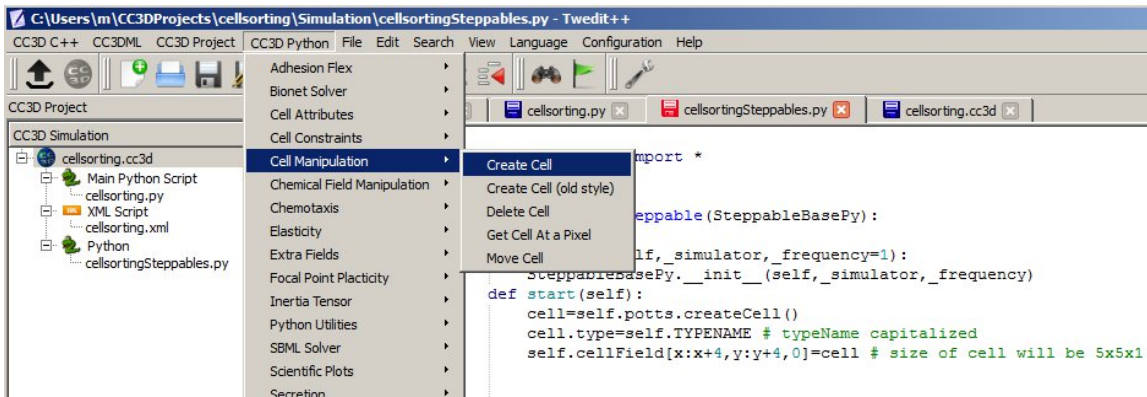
C:\Users\m\CC3DProjects\cellsorting\Simulation\cellsortingSteppables.py - Twedit++

CC3D C++ CC3DML CC3D Project CC3D Python File Edit Search View Language Configuration Help

CC3D Project

CC3D Simulation

cellsorting.cc3d
Main Python Script
cellsorting.py
XML Script
cellsorting.xml
Python
cellsortingSteppables.py

Adhesion Flex
Bionet Solver
Cell Attributes
Cell Constraints
Cell Manipulation
Chemical Field Manipulation
Chemotaxis
Elasticity
Extra Fields
Focal Point Placticity
Inertia Tensor
Python Utilities
SBML Solver
Scientific Plots
Secretion

Create Cell
Create Cell (old style)
Delete Cell
Get Cell At a Pixel
Move Cell

cellsorting.py cellsortingSteppables.py cellsorting.cc3d

mport *

eppable(SteppableBasePy):

lf,_simulator,_frequency=1):
    SteppableBasePy.__init__(self,_simulator,_frequency)
def start(self):
    cell=self.potts.createCell()
    cell.type=self.TYPENAME # typeName capitalized
    self.cellField[x:x+4,y:y+4,0]=cell # size of cell will be 5x5x1